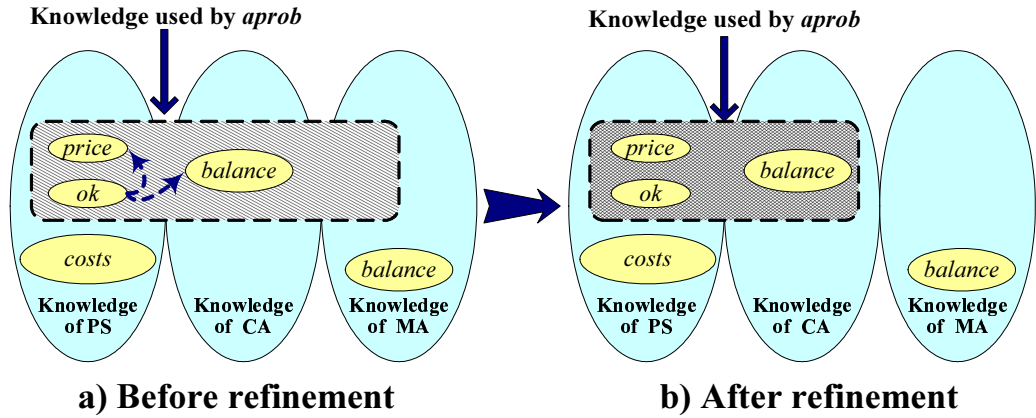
Knowledge used by *aprob*

price

balance

ok

costs

balance

Knowledge of PS

Knowledge of CA

Knowledge of MA

a) Before refinement

Knowledge used by *aprob*

price

balance

ok

costs

balance

Knowledge of PS

Knowledge of CA

Knowledge of MA

b) After refinement